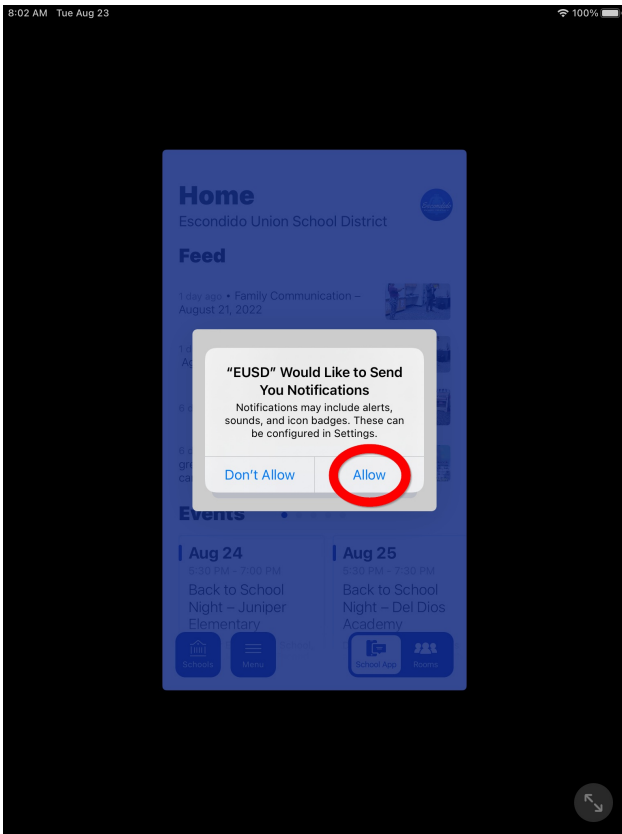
8:02 AM Tue Aug 23

100%

Home
Escondido Union School District

Feed

1 day ago • Family Communication – August 21, 2022

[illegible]

“EUSD” Would Like to Send You Notifications
Notifications may include alerts, sounds, and icon badges. These can be configured in Settings.

Don't Allow
Allow

Events

Aug 24
5:30 PM – 7:00 PM
Back to School Night – Juniper Elementary

Aug 25
5:30 PM – 7:30 PM
Back to School Night – Del Dios Academy

Schools
Menu
School App
Rooms